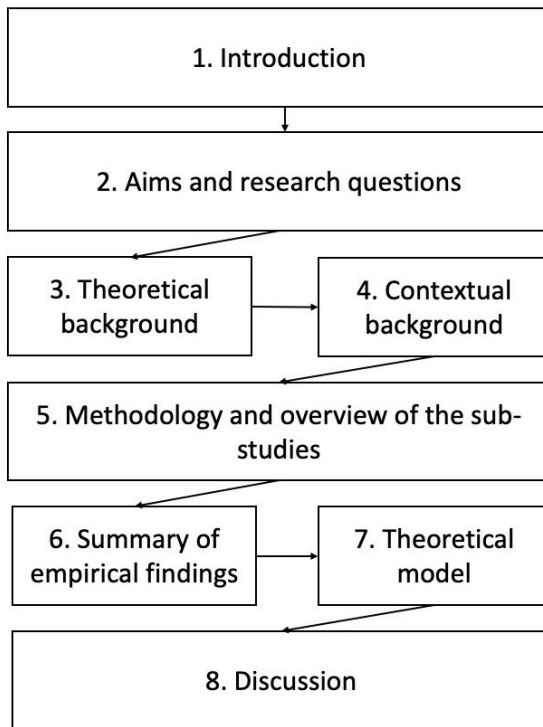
1. Introduction

2. Aims and research questions

3. Theoretical background

4. Contextual background

5. Methodology and overview of the sub-studies

6. Summary of empirical findings

7. Theoretical model

8. Discussion